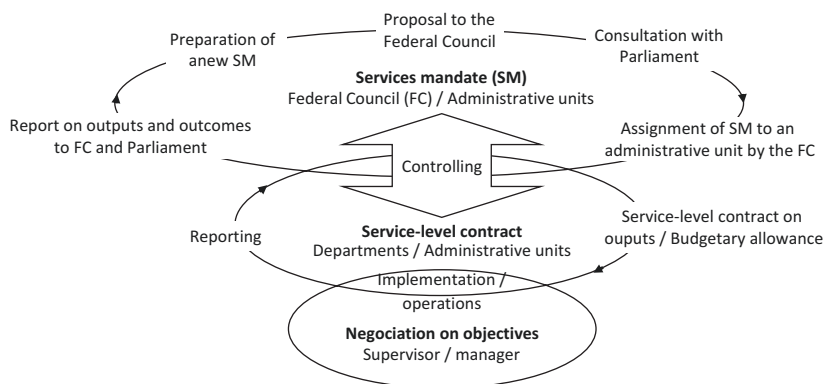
Proposal to the Federal Council

Consultation with Parliament

Assignment of SM to an administrative unit by the FC

Service-level contract on ouputs / Budgetary allowance

Implementation / operations

Negociation on objectives
Supervisor / manager

Reporting

Report on outputs and outcomes to FC and Parliament

Preparation of anew SM

Services mandate (SM)
Federal Council (FC) / Administrative units

Controlling

Service-level contract
Departments / Administrative units